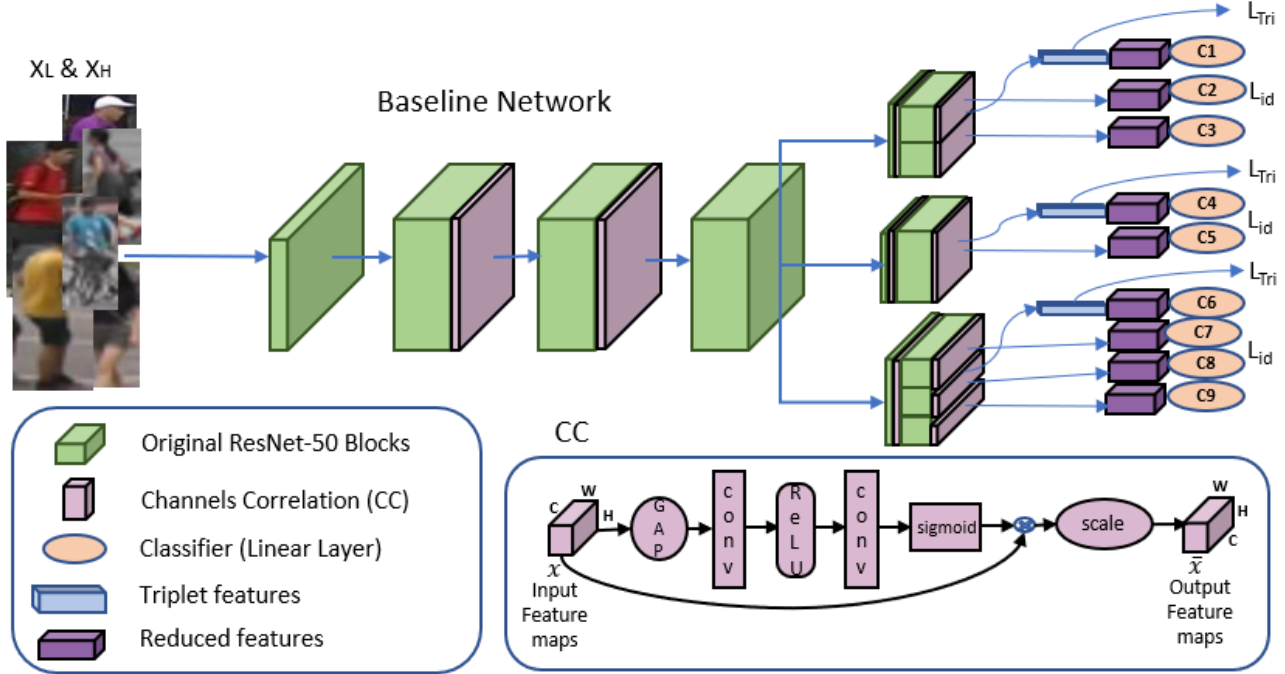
$X_L$ & $X_H$

Baseline Network

$L_{Tri}$

C1

C2

$L_{id}$

C3

$L_{Tri}$

C4

$L_{id}$

C5

$L_{Tri}$

C6

C7

$L_{id}$

C8

C9

Original ResNet-50 Blocks

Channels Correlation (CC)

Classifier (Linear Layer)

Triplet features

Reduced features

CC

C W H

GAP

conv

ReLU

conv

sigmoid

scale

W H C

$x$ Input Feature maps

$\bar{x}$ Output Feature maps